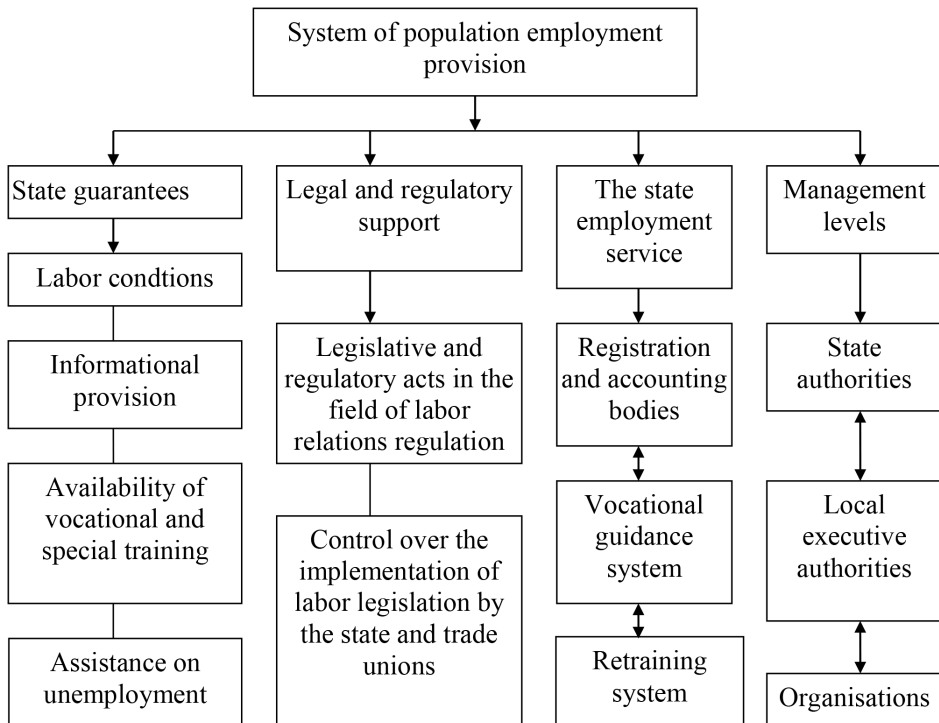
System of population employment provision

State guarantees

Labor condtions

Informational provision

Availability of vocational and special training

Assistance on unemployment

Legal and regulatory support

Legislative and regulatory acts in the field of labor relations regulation

Control over the implementation of labor legislation by the state and trade unions

The state employment service

Registration and accounting bodies

Vocational guidance system

Retraining system

Management levels

State authorities

Local executive authorities

Organisations